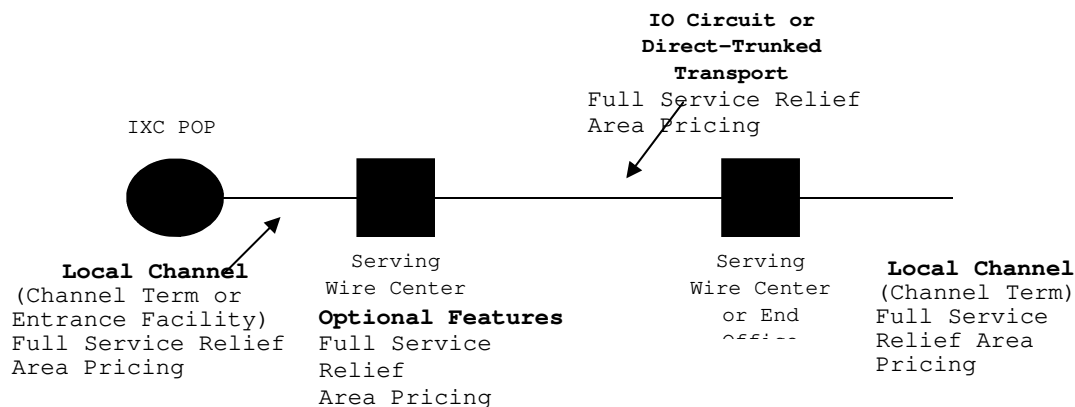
IO Circuit or Direct-Trunked Transport
Full Service Relief Area Pricing

IXC POP

Local Channel
(Channel Term or Entrance Facility)
Full Service Relief Area Pricing

Serving Wire Center
Optional Features
Full Service Relief Area Pricing

Serving Wire Center or End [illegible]

Local Channel
(Channel Term)
Full Service Relief Area Pricing